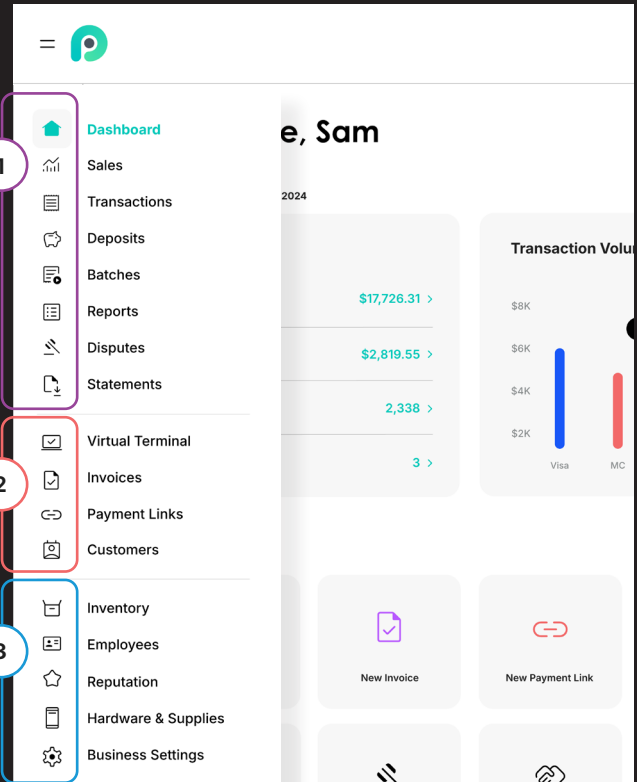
1

Dashboard
Sales
Transactions
Deposits
Batches
Reports
Disputes
Statements

2

Virtual Terminal
Invoices
Payment Links
Customers

3

Inventory
Employees
Reputation
Hardware & Supplies
Business Settings

e, Sam

2024

$17,726.31 >
$2,819.55 >
2,338 >
3 >

Transaction Volu

$8K
$6K
$4K
$2K
Visa
MC

New Invoice
New Payment Link